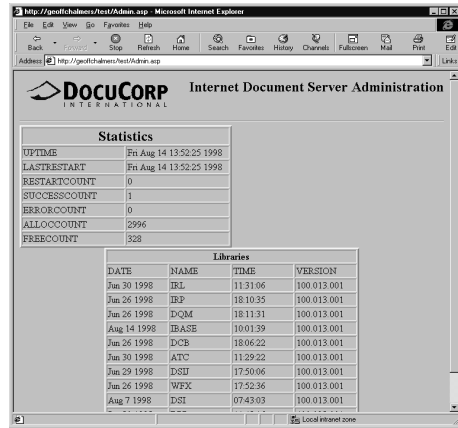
http://geoffchalmers/test/Admin.asp - Microsoft Internet Explorer

File Edit View Go Favorites Help

Back Forward Stop Refresh Home Search Favorites History Channels Fullscreen Mail Print Edit

Address http://geoffchalmers/test/Admin.asp

Links

DOCUCORP INTERNATIONAL

Internet Document Server Administration

| Statistics | |
|---|---|
| UPTIME | Fri Aug 14 13:52:25 1998 |
| LASTRESTART | Fri Aug 14 13:52:25 1998 |
| RESTARTCOUNT | 0 |
| SUCCESSCOUNT | 1 |
| ERRORCOUNT | 0 |
| ALLOCCOUNT | 2996 |
| FREECOUNT | 328 |

| Libraries | | | |
|---|---|---|---|
| DATE | NAME | TIME | VERSION |
| Jun 30 1998 | IRL | 11:31:06 | 100.013.001 |
| Jun 26 1998 | IRP | 18:10:35 | 100.013.001 |
| Jun 26 1998 | DQM | 18:11:31 | 100.013.001 |
| Aug 14 1998 | IBASE | 10:01:39 | 100.013.001 |
| Jun 26 1998 | DCB | 18:06:22 | 100.013.001 |
| Jun 30 1998 | ATC | 11:29:22 | 100.013.001 |
| Jun 29 1998 | DSIJ | 17:50:06 | 100.013.001 |
| Jun 26 1998 | WFX | 17:52:36 | 100.013.001 |
| Aug 7 1998 | DSI | 07:43:03 | 100.013.001 |
| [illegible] | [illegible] | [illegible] | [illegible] |

Local intranet zone